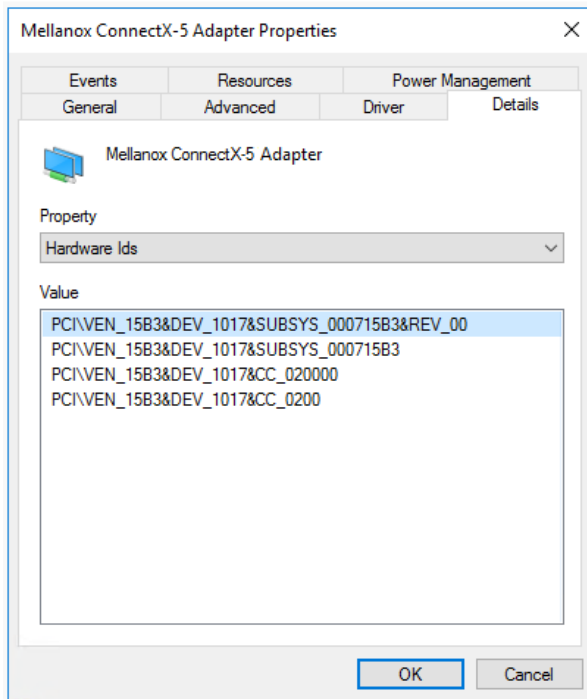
Mellanox ConnectX-5 Adapter Properties

Events
Resources
Power Management
General
Advanced
Driver
Details

Mellanox ConnectX-5 Adapter

Property

Hardware Ids

Value

PCI\VEN_15B3&DEV_1017&SUBSYS_000715B3&REV_00
PCI\VEN_15B3&DEV_1017&SUBSYS_000715B3
PCI\VEN_15B3&DEV_1017&CC_020000
PCI\VEN_15B3&DEV_1017&CC_0200

OK
Cancel